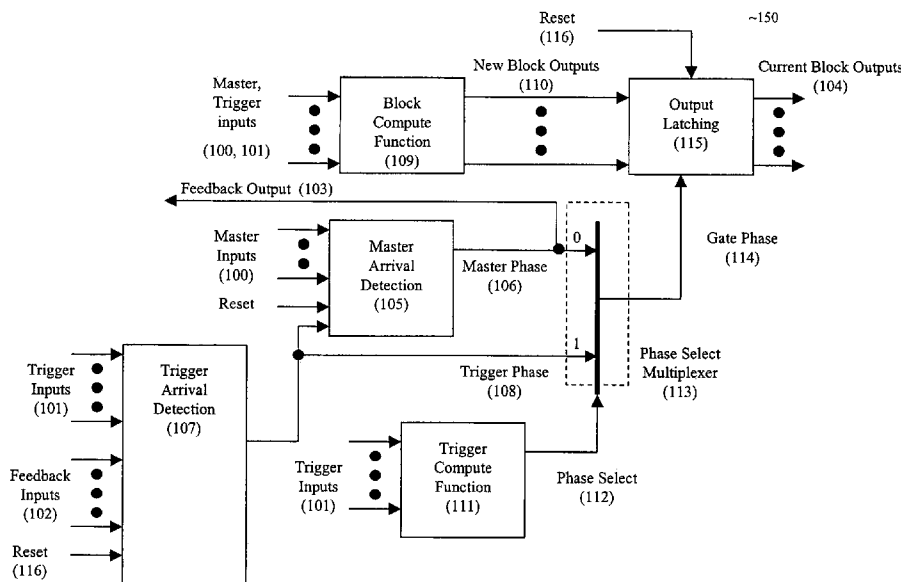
Reset
(116)

~150

Master,
Trigger
inputs

(100, 101)

Block
Compute
Function
(109)

New Block Outputs
(110)

Output
Latching
(115)

Current Block Outputs
(104)

Feedback Output (103)

Master
Inputs
(100)

Reset

Master
Arrival
Detection
(105)

Master Phase
(106)

0

1

Gate Phase
(114)

Trigger
Inputs
(101)

Feedback
Inputs
(102)

Reset
(116)

Trigger
Arrival
Detection
(107)

Trigger Phase
(108)

Phase Select
Multiplexer
(113)

Trigger
Inputs
(101)

Trigger
Compute
Function
(111)

Phase Select
(112)